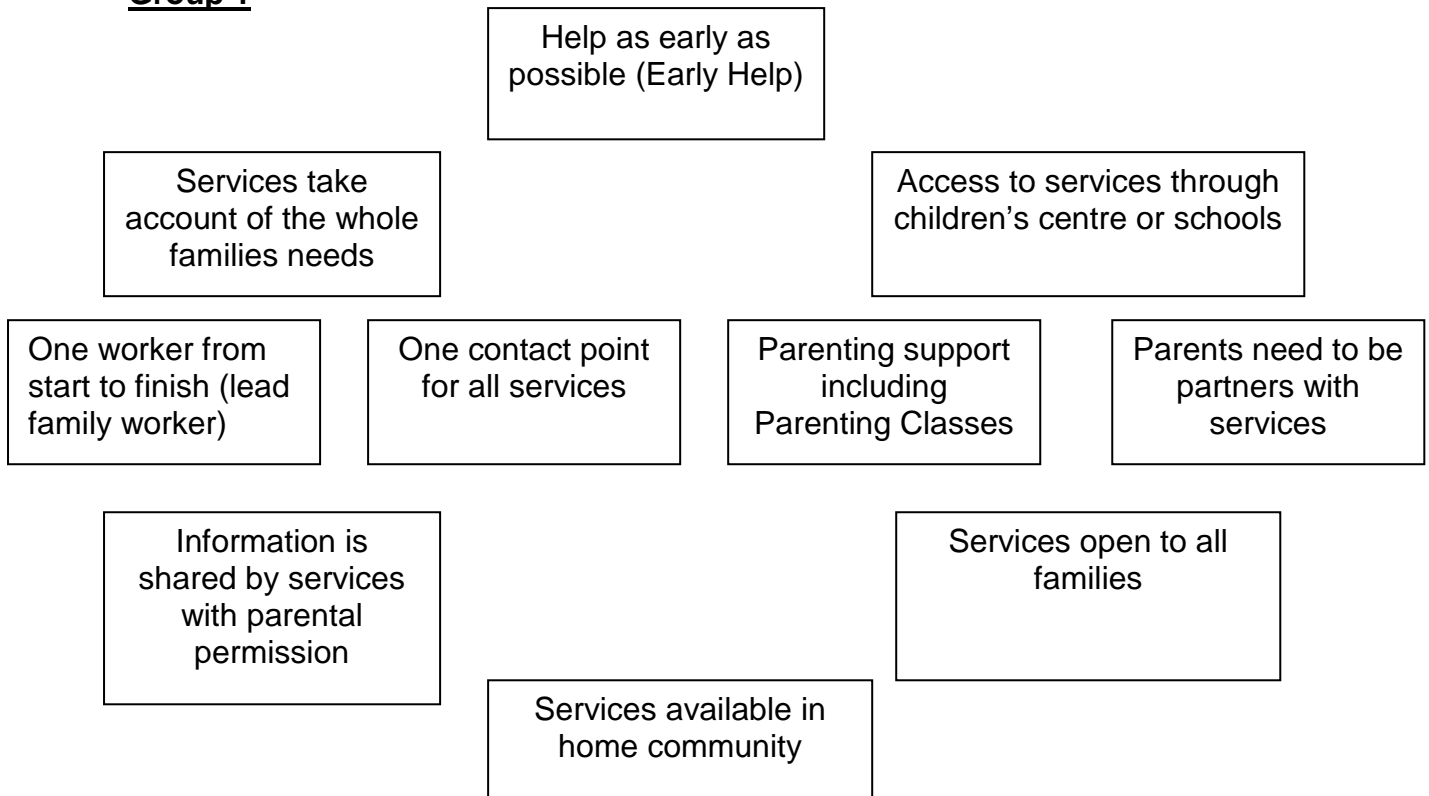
Group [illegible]

Help as early as possible (Early Help)

Services take account of the whole families needs

Access to services through children's centre or schools

One worker from start to finish (lead family worker)

One contact point for all services

Parenting support including Parenting Classes

Parents need to be partners with services

Information is shared by services with parental permission

Services open to all families

Services available in home community